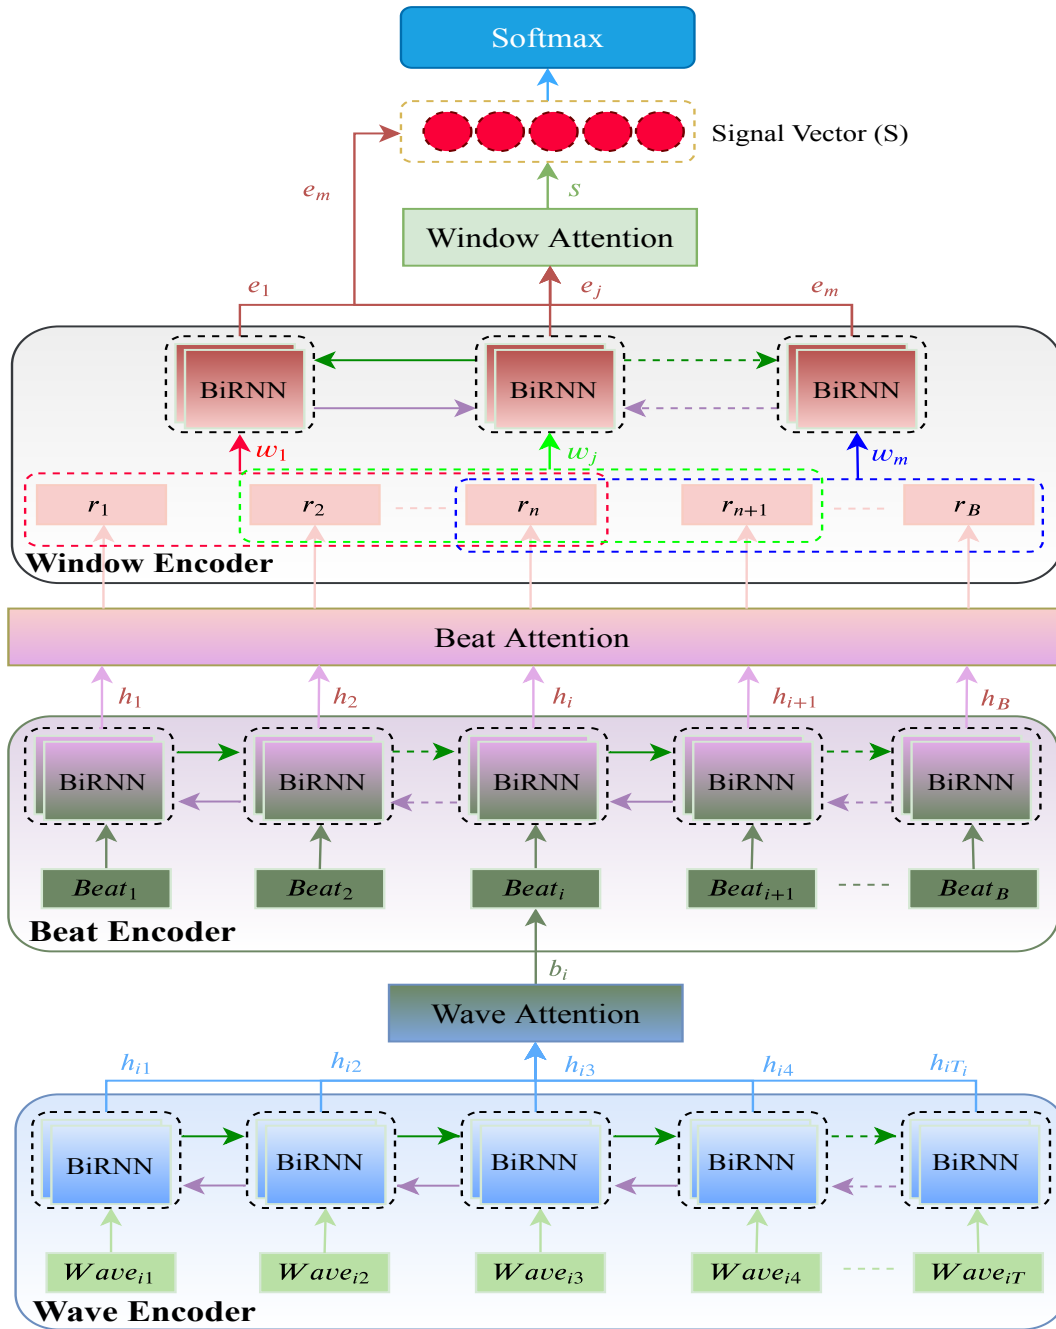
Softmax

Signal Vector (S)

$e_m$

$s$

Window Attention

$e_1$ $e_j$ $e_m$

BiRNN BiRNN BiRNN

$w_1$ $w_j$ $w_m$

$r_1$ $r_2$ $r_n$ $r_{n+1}$ $r_B$

Window Encoder

Beat Attention

$h_1$ $h_2$ $h_i$ $h_{i+1}$ $h_B$

BiRNN BiRNN BiRNN BiRNN BiRNN

$Beat_1$ $Beat_2$ $Beat_i$ $Beat_{i+1}$ $Beat_B$

Beat Encoder

$b_i$

Wave Attention

$h_{i1}$ $h_{i2}$ $h_{i3}$ $h_{i4}$ $h_{iT_i}$

BiRNN BiRNN BiRNN BiRNN BiRNN

$Wave_{i1}$ $Wave_{i2}$ $Wave_{i3}$ $Wave_{i4}$ $Wave_{iT}$

Wave Encoder